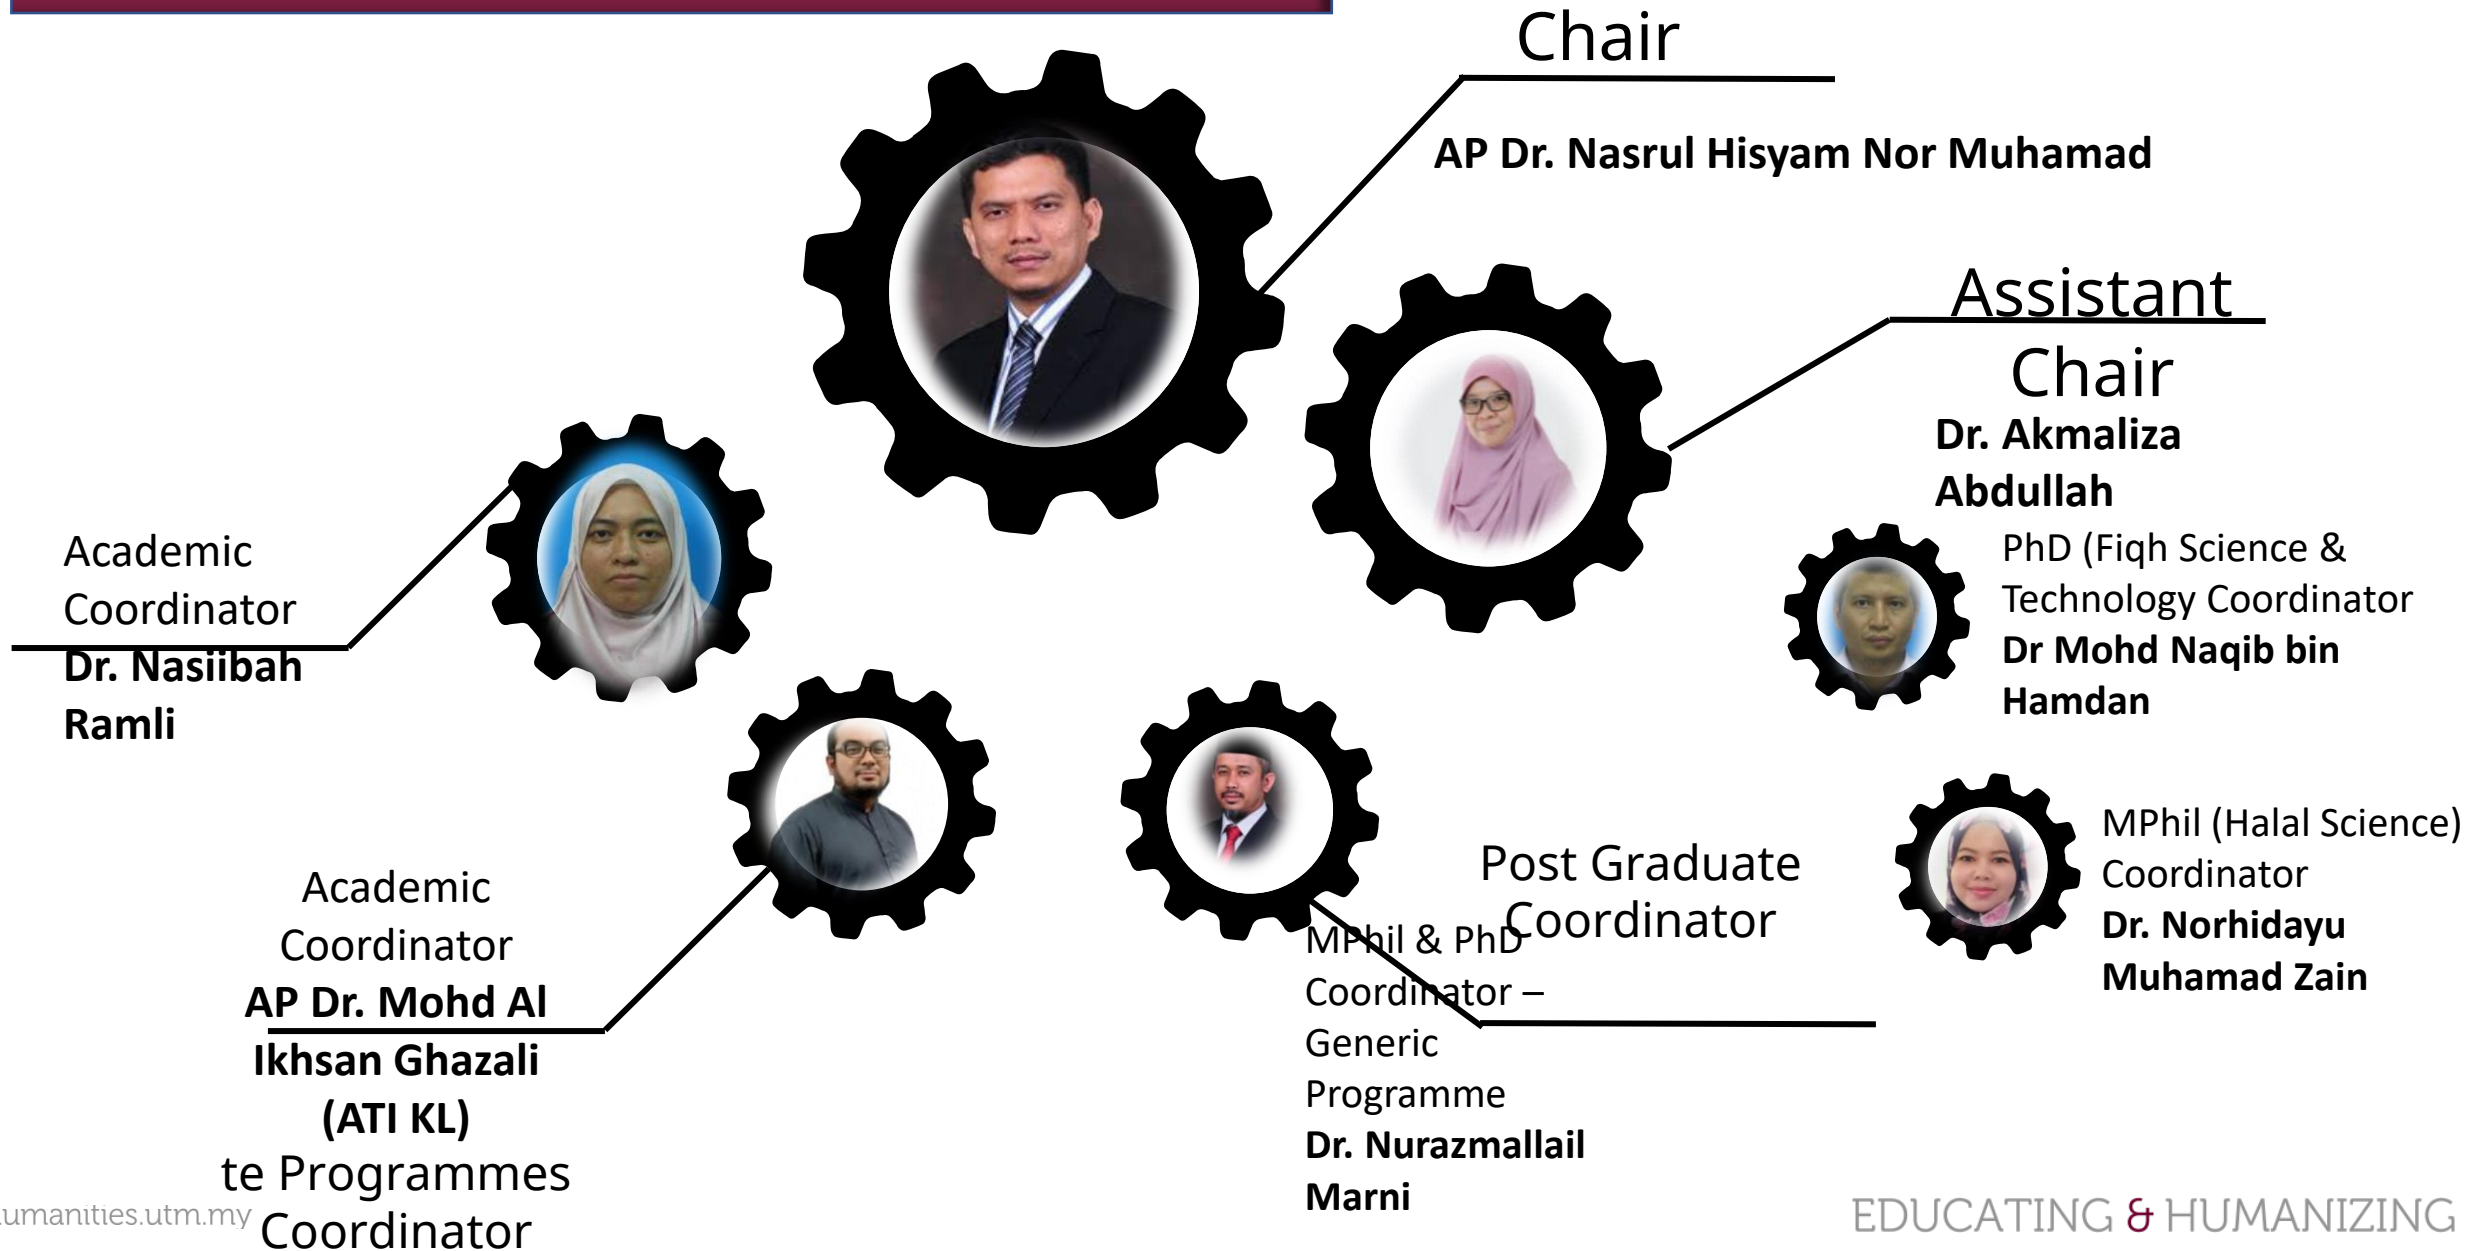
Chair

AP Dr. Nasrul Hisyam Nor Muhamad

Assistant Chair

Dr. Akmaliza Abdullah

PhD (Fiqh Science & Technology Coordinator
Dr Mohd Naqib bin Hamdan

Academic Coordinator
Dr. Nasiibah Ramli

MPhil (Halal Science) Coordinator
Dr. Norhidayu Muhamad Zain

Post Graduate Coordinator

MPhil & PhD Coordinator – Generic Programme
Dr. Nurazmallail Marni

Academic Coordinator
AP Dr. Mohd Al Ikhsan Ghazali (ATI KL)
te Programmes Coordinator

umanities.utm.my

EDUCATING & HUMANIZING